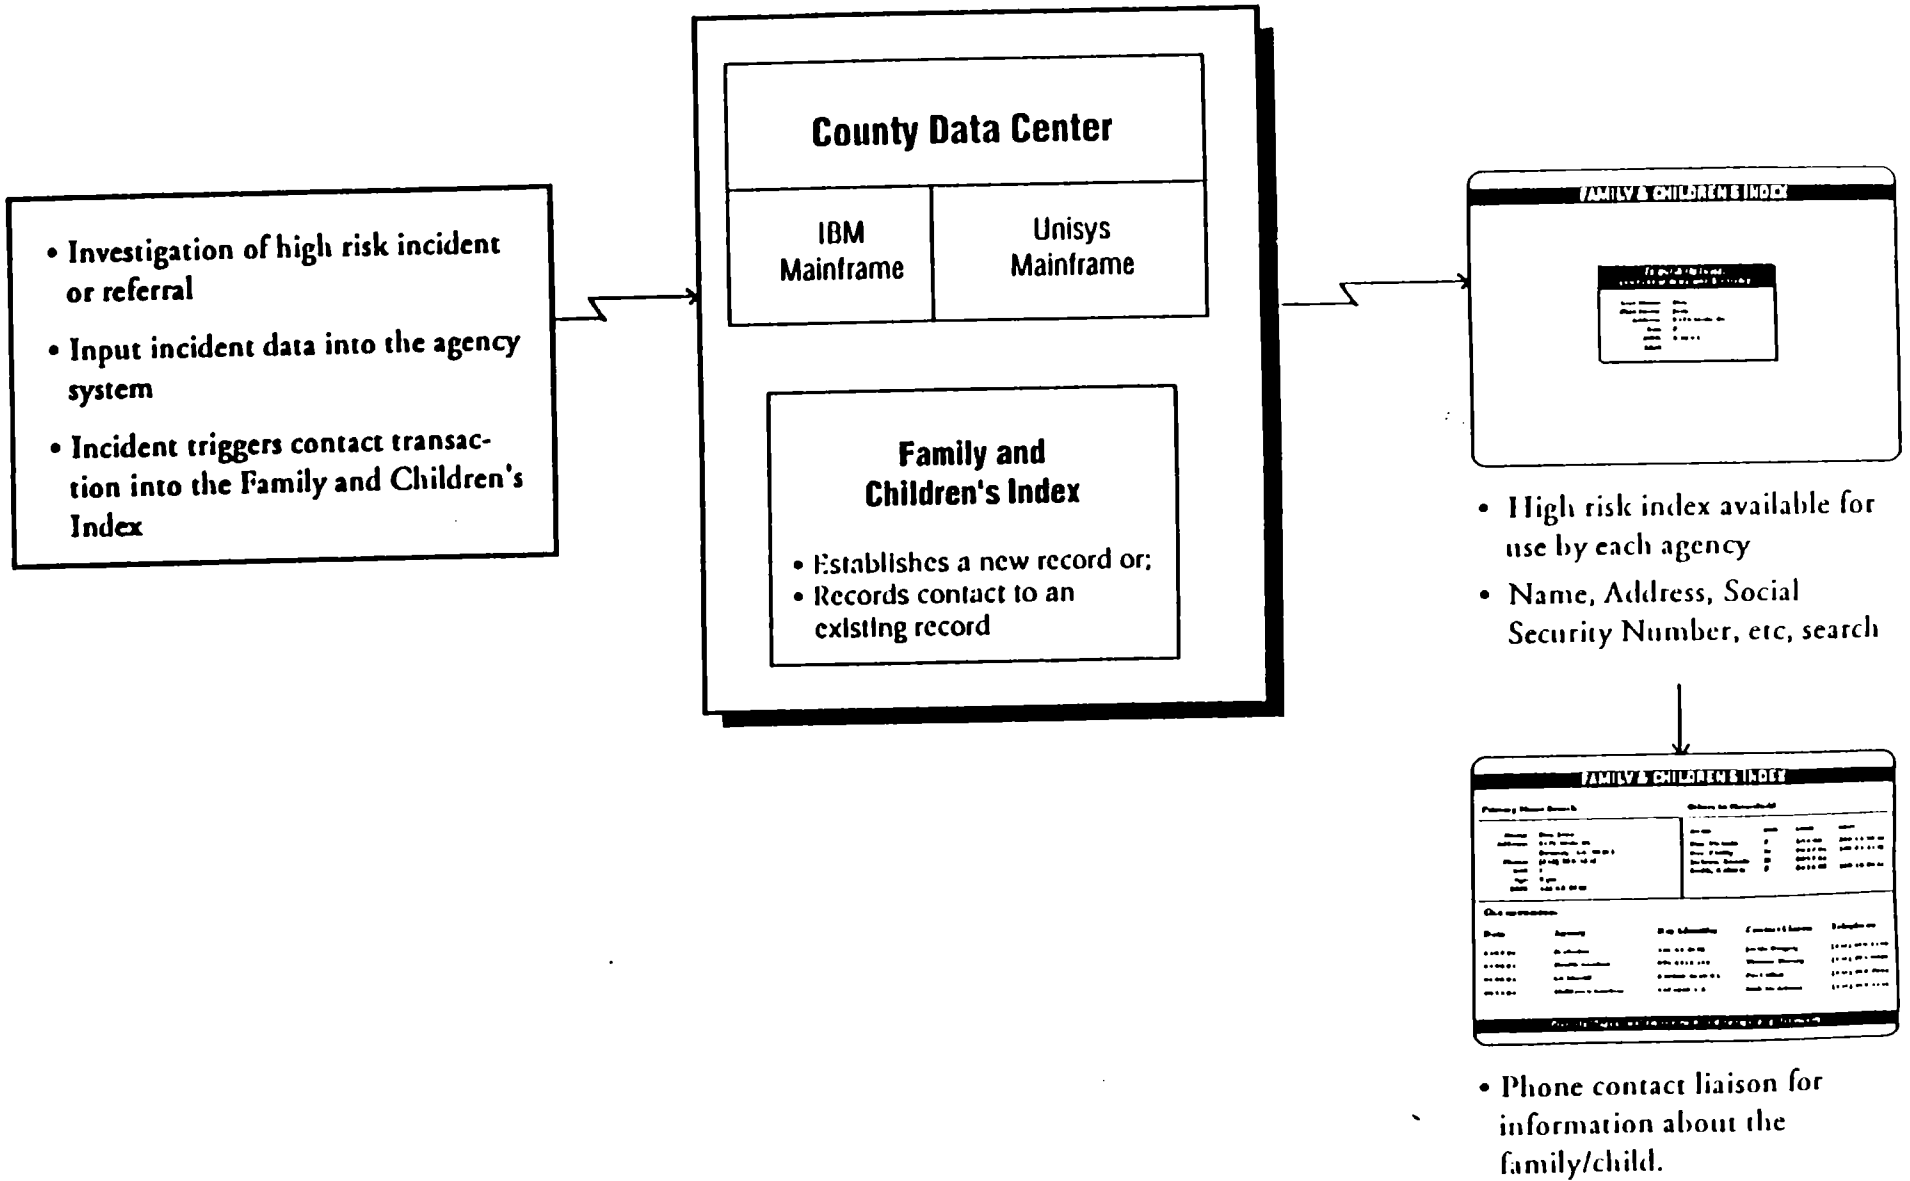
• Investigation of high risk incident or referral

• Input incident data into the agency system

• Incident triggers contact transaction into the Family and Children's Index

County Data Center

IBM Mainframe

Unisys Mainframe

Family and Children's Index

• Establishes a new record or;
• Records contact to an existing record

FAMILY & CHILDREN'S INDEX

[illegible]

• High risk index available for use by each agency

• Name, Address, Social Security Number, etc, search

FAMILY & CHILDREN'S INDEX

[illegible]

• Phone contact liaison for information about the family/child.